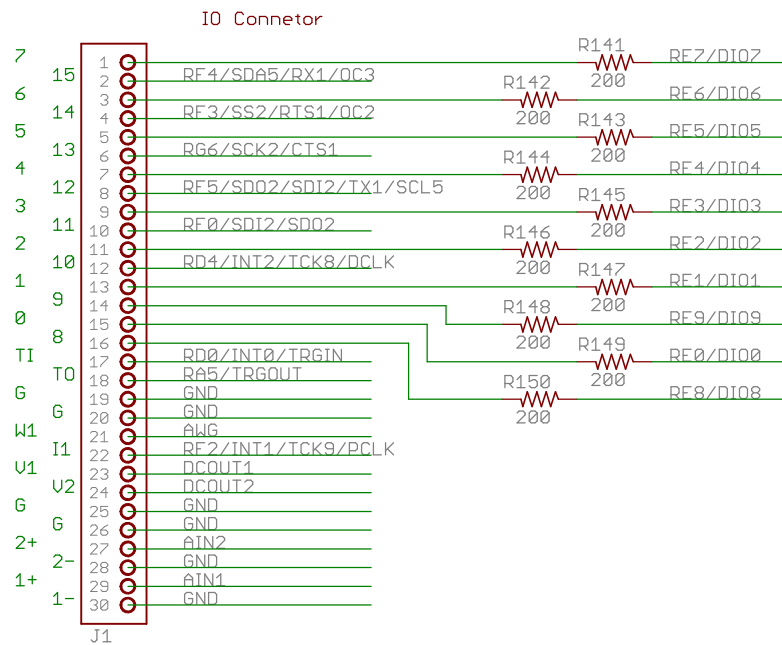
IO Connetor

7
6
5
4
3
2
1
0
TI
G
W1
V1
G
2+
1+

15
14
13
12
11
10
9
8
TO
G
I1
V2
G
2-
1-

1
2
3
4
5
6
7
8
9
10
11
12
13
14
15
16
17
18
19
20
21
22
23
24
25
26
27
28
29
30

J1

RF4/SDA5/RX1/OC3
RF3/SS2/RTS1/OC2
RG6/SCK2/CTS1
RF5/SDO2/SDI2/TX1/SCL5
RF0/SDI2/SDO2
RD4/INT2/TCK8/DCLK
RD0/INT0/TRGIN
RA5/TRGOUT
GND
GND
AWG
RF2/INT1/TCK9/PCLK
DCOUT1
DCOUT2
GND
GND
AIN2
GND
AIN1
GND

R141
200
RE7/DIO7
R142
200
RE6/DIO6
R143
200
RE5/DIO5
R144
200
RE4/DIO4
R145
200
RE3/DIO3
R146
200
RE2/DIO2
R147
200
RE1/DIO1
R148
200
RE9/DIO9
R149
200
RE0/DIO0
R150
200
RE8/DIO8